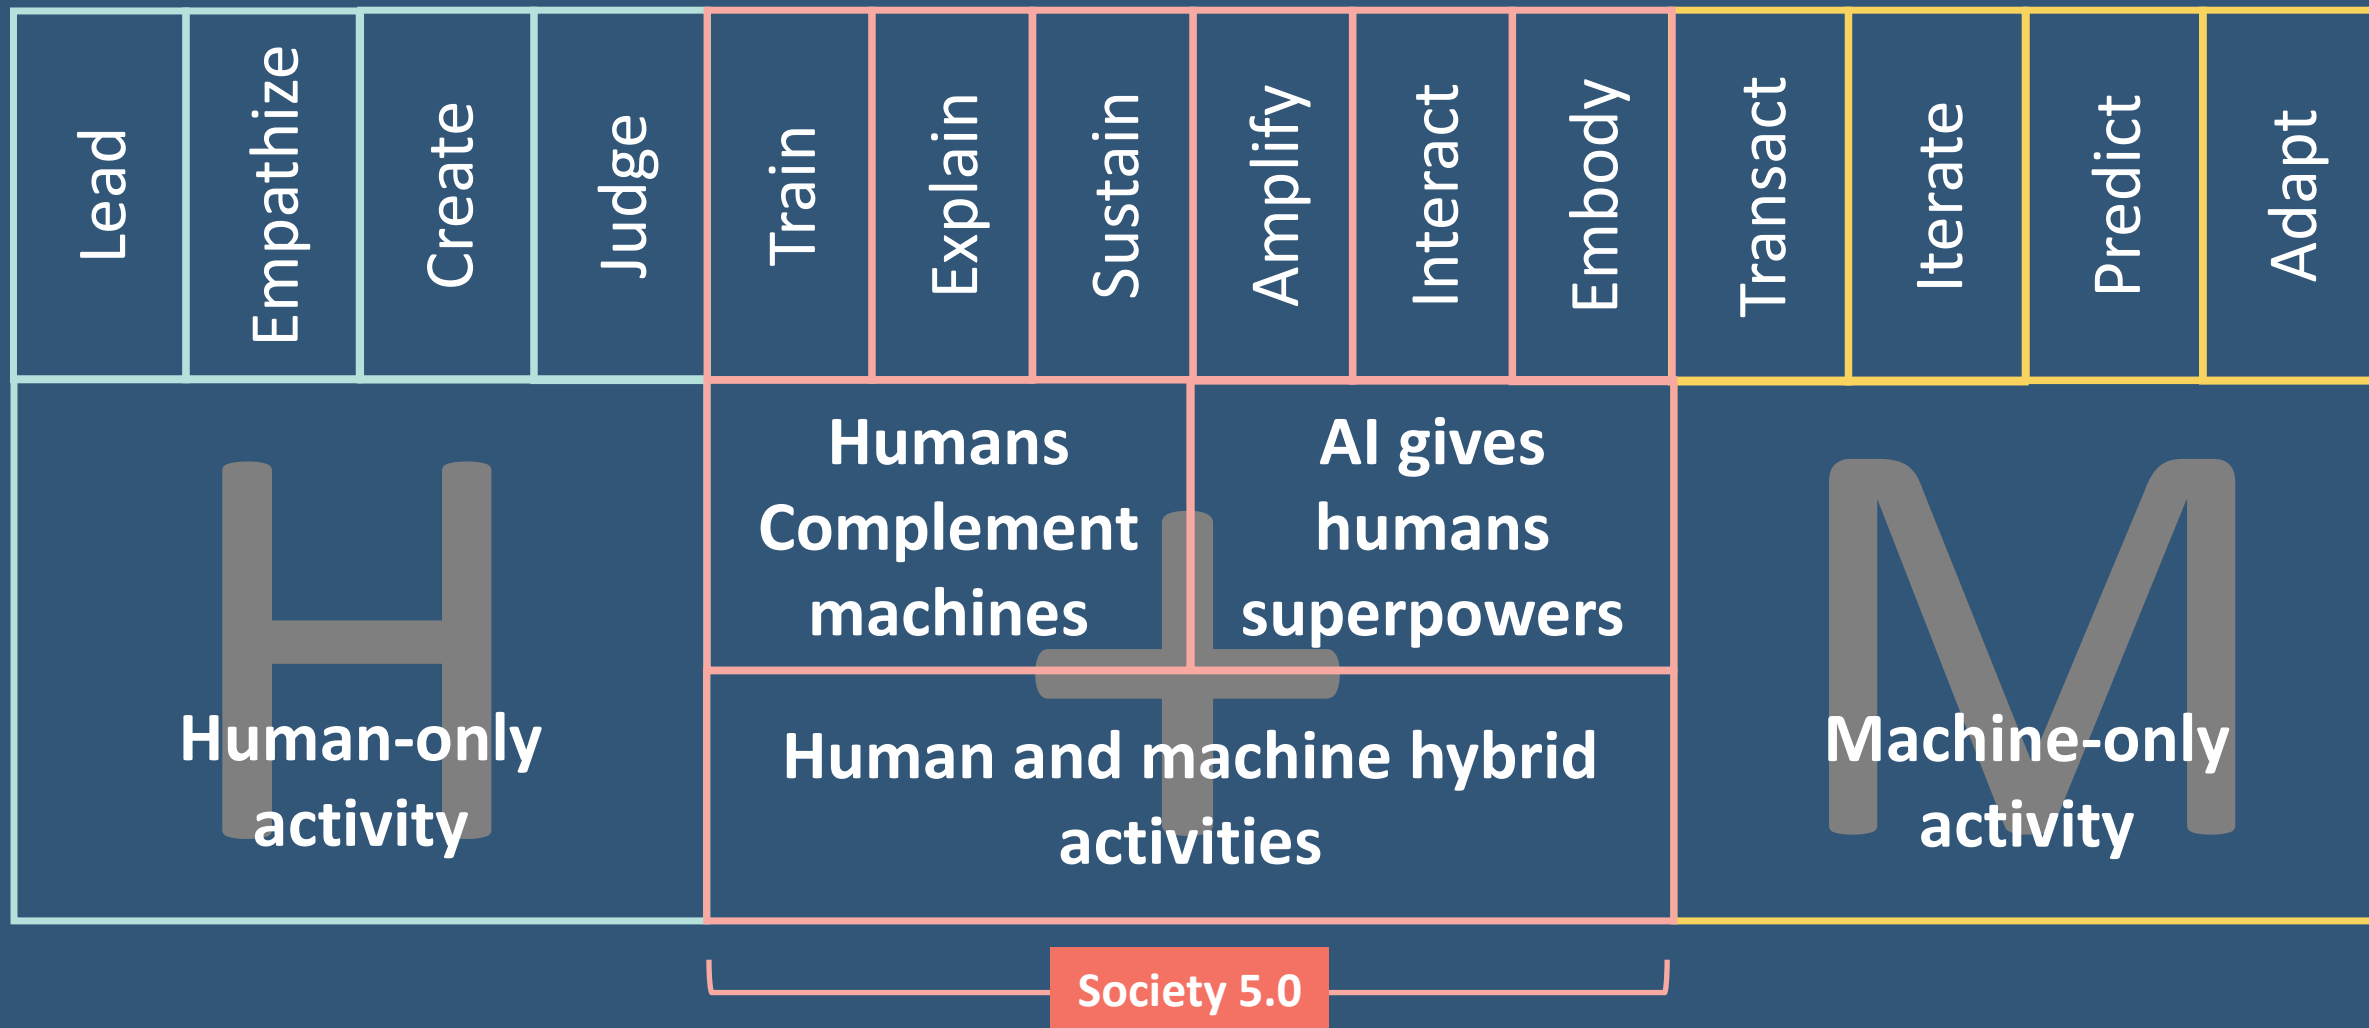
| Lead | Empathize | Create | Judge | Train | Explain | Sustain | Amplify | Interact | Embody | Transact | Iterate | Predict | Adapt |
|---|---|---|---|---|---|---|---|---|---|---|---|---|---|

H
Human-only activity

Humans Complement machines

AI gives humans superpowers

+
Human and machine hybrid activities

M
Machine-only activity

Society 5.0